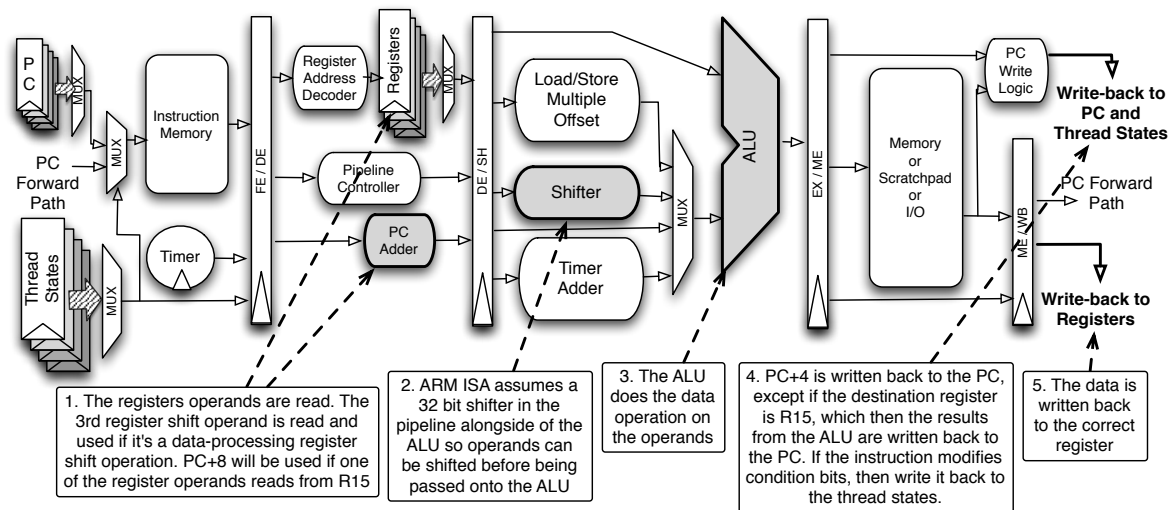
PC
MUX
MUX
PC Forward Path
Thread States
MUX
Instruction Memory
Timer
FE / DE
Register Address Decoder
Pipeline Controller
PC Adder
Registers
MUX
DE / SH
Load/Store Multiple Offset
Shifter
Timer Adder
MUX
ALU
EX / ME
Memory or Scratchpad or I/O
PC Write Logic
ME / WB
Write-back to PC and Thread States
PC Forward Path
Write-back to Registers

1. The registers operands are read. The 3rd register shift operand is read and used if it's a data-processing register shift operation. PC+8 will be used if one of the register operands reads from R15

2. ARM ISA assumes a 32 bit shifter in the pipeline alongside of the ALU so operands can be shifted before being passed onto the ALU

3. The ALU does the data operation on the operands

4. PC+4 is written back to the PC, except if the destination register is R15, which then the results from the ALU are written back to the PC. If the instruction modifies condition bits, then write it back to the thread states.

5. The data is written back to the correct register